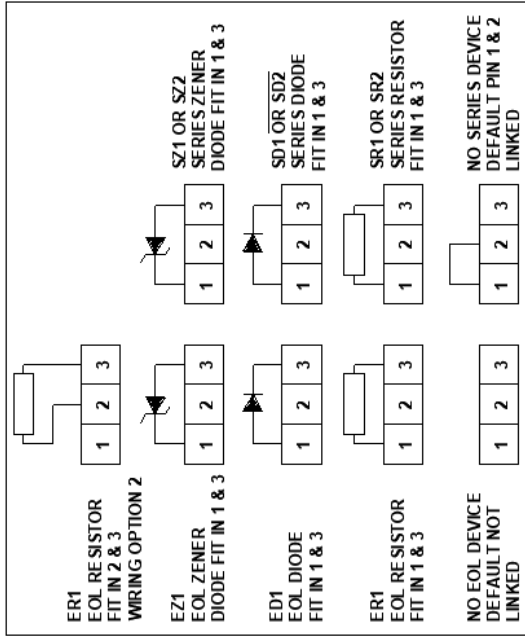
ER1
EOL RESISTOR
FIT IN 2 & 3
WIRING OPTION 2

1 2 3

EZ1
EOL ZENER
DIODE FIT IN 1 & 3

1 2 3

ED1
EOL DIODE
FIT IN 1 & 3

1 2 3

ER1
EOL RESISTOR
FIT IN 1 & 3

1 2 3

NO EOL DEVICE
DEFAULT NOT
LINKED

1 2 3

SZ1 OR SZ2
SERIES ZENER
DIODE FIT IN 1 & 3

1 2 3

SD1 OR SD2
SERIES DIODE
FIT IN 1 & 3

1 2 3

SR1 OR SR2
SERIES RESISTOR
FIT IN 1 & 3

1 2 3

NO SERIES DEVICE
DEFAULT PIN 1 & 2
LINKED

1 2 3